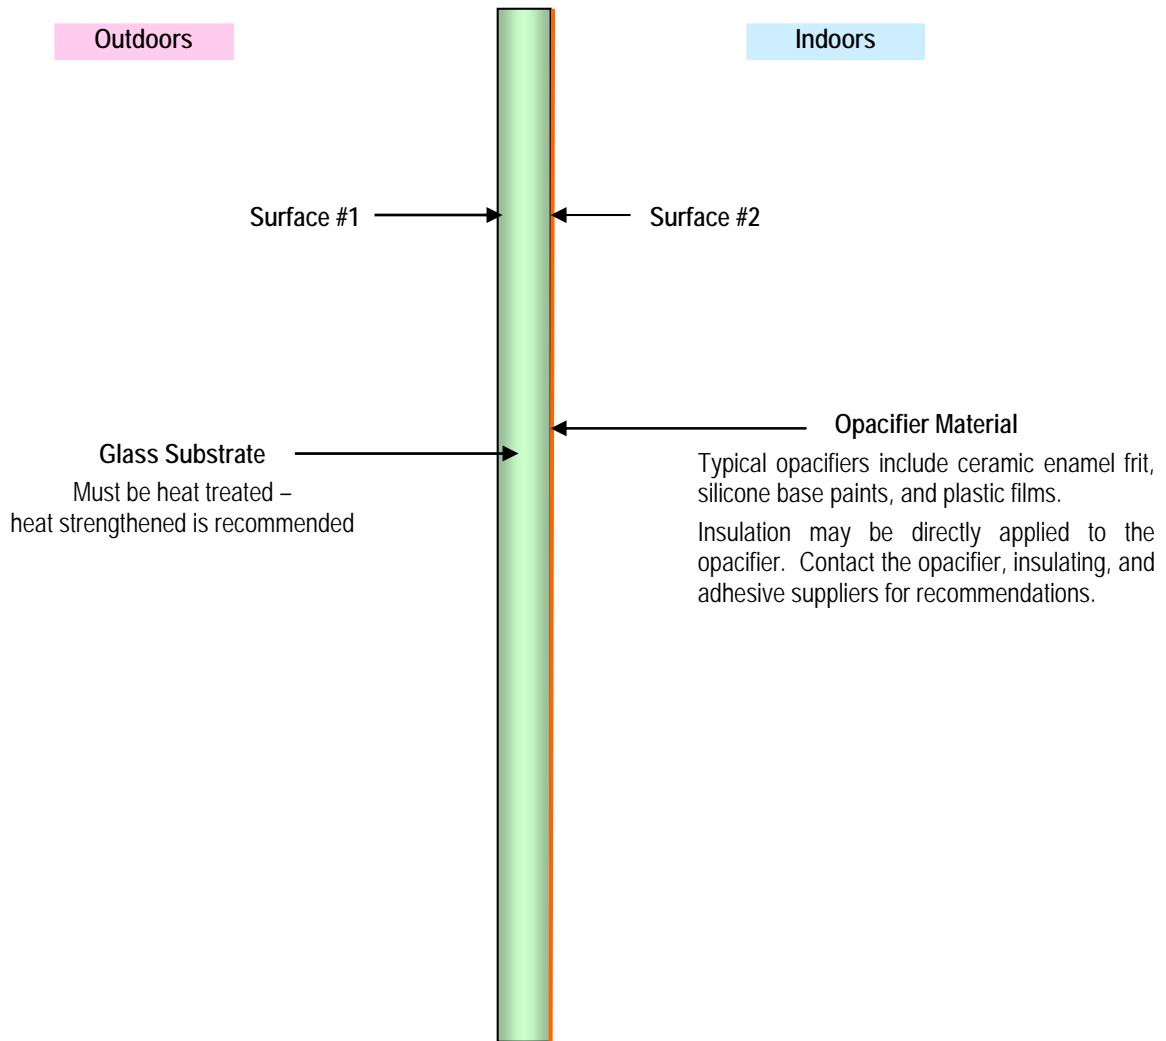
Outdoors

Indoors

Surface #1

Surface #2

Opacifier Material

Typical opacifiers include ceramic enamel frit, silicone base paints, and plastic films.

Insulation may be directly applied to the opacifier. Contact the opacifier, insulating, and adhesive suppliers for recommendations.

Glass Substrate

Must be heat treated – heat strengthened is recommended